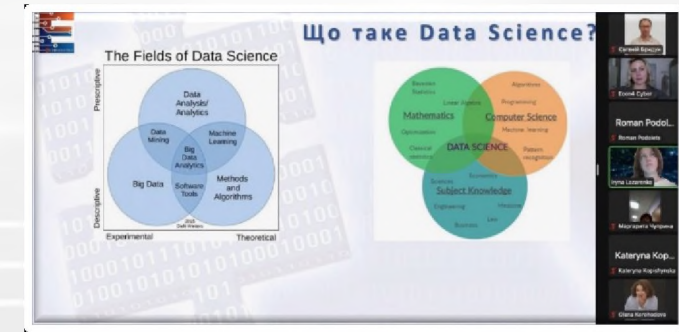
Що таке Data Science?

The Fields of Data Science

Prescriptive

Descriptive

Experimental

Theoretical

Data Analysis/ Analytics

Data Mining

Machine Learning

Big Data Analytics

Big Data

Software Tools

Methods and Algorithms

Mathematics

Computer Science

DATA SCIENCE

Subject Knowledge

Linear Algebra

Optimization

Algorithms

Programming

Machine learning

Pattern recognition

Sciences

Economics

Engineering

Medicine

Law

Business

Євгеній Брицун

Roman Podol...

Roman Podolets

Iryna Lazarenko

Маргарита Чуприна

Kateryna Kop...

Kateryna Kopishynska

Olena Korshenko